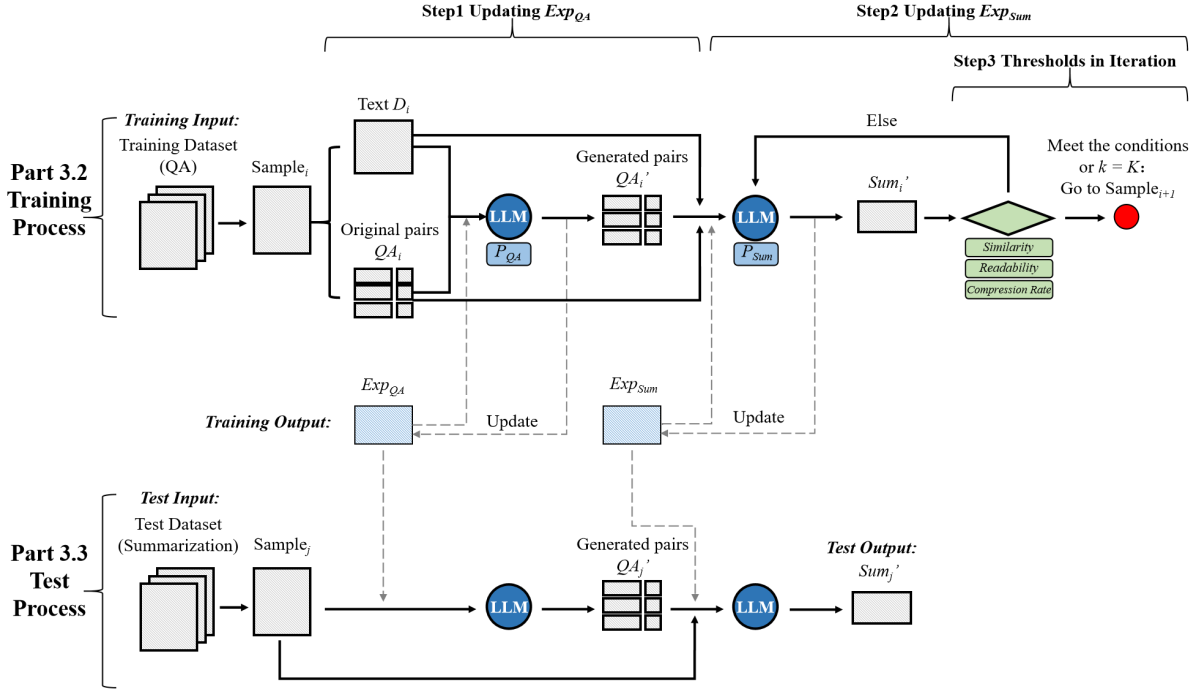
Step1 Updating $Exp_{QA}$

Step2 Updating $Exp_{Sum}$

Step3 Thresholds in Iteration

Part 3.2 Training Process

Training Input:

Training Dataset (QA)

Sample$_i$

Text $D_i$

Original pairs $QA_i$

LLM

$P_{QA}$

Generated pairs $QA_i$'

LLM

$P_{Sum}$

$Sum_i$'

Else

Similarity

Readability

Compression Rate

Meet the conditions or $k = K$: Go to Sample$_{i+1}$

Training Output:

$Exp_{QA}$

Update

$Exp_{Sum}$

Update

Part 3.3 Test Process

Test Input:

Test Dataset (Summarization)

Sample$_j$

LLM

Generated pairs $QA_j$'

LLM

Test Output:

$Sum_j$'